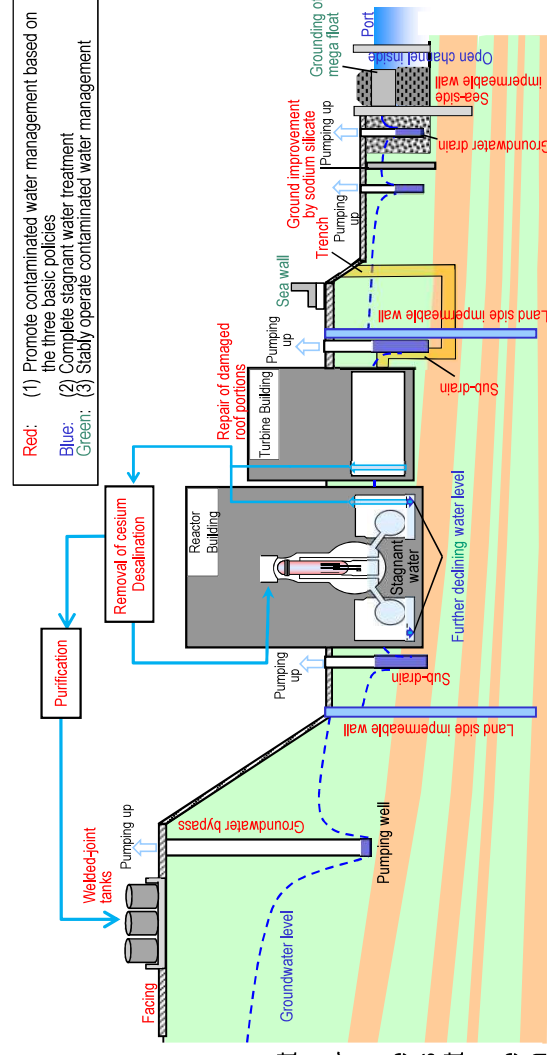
Red: (1) Promote contaminated water management based on the three basic policies
Blue: (2) Complete stagnant water treatment
Green: (3) Stably operate contaminated water management

Port
Grounding of mega float
Open channel inside
Sea-side impermeable wall
Groundwater drain
Pumping up
Ground improvement by sodium silicate
Pumping up
Trench
Sea wall
Land side impermeable wall
Pumping up
Sub-drain
Repair of damaged roof portions
Turbine Building
Removal of cesium
Desalination
Reactor Building
Stagnant water
Further declining water level
Purification
Pumping up
Sub-drain
Land side impermeable wall
Welded-joint tanks
Pumping up
Groundwater bypass
Pumping well
Facing
Groundwater level